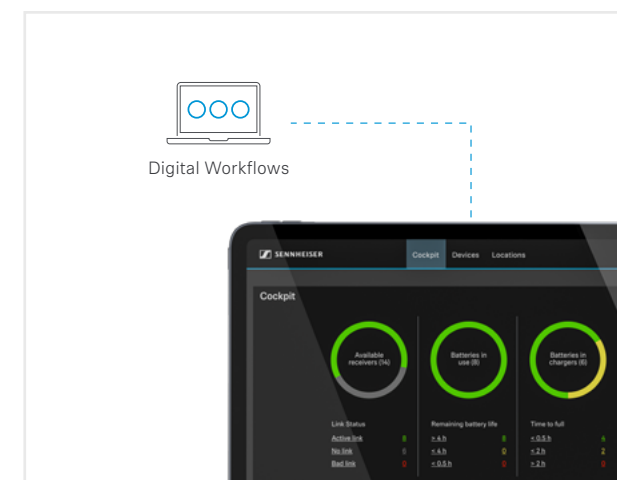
Digital Workflows

SENNHEISER Cockpit Devices Locations

Cockpit

Available receivers (14)

Batteries in use (8)

Batteries in chargers (6)

Link Status
Active link 8
No link 6
Bad link 0

Remaining battery life
> 4 h 8
< 4 h 0
< 0.5 h 0

Time to full
< 0.5 h 4
< 2 h 2
> 2 h 0